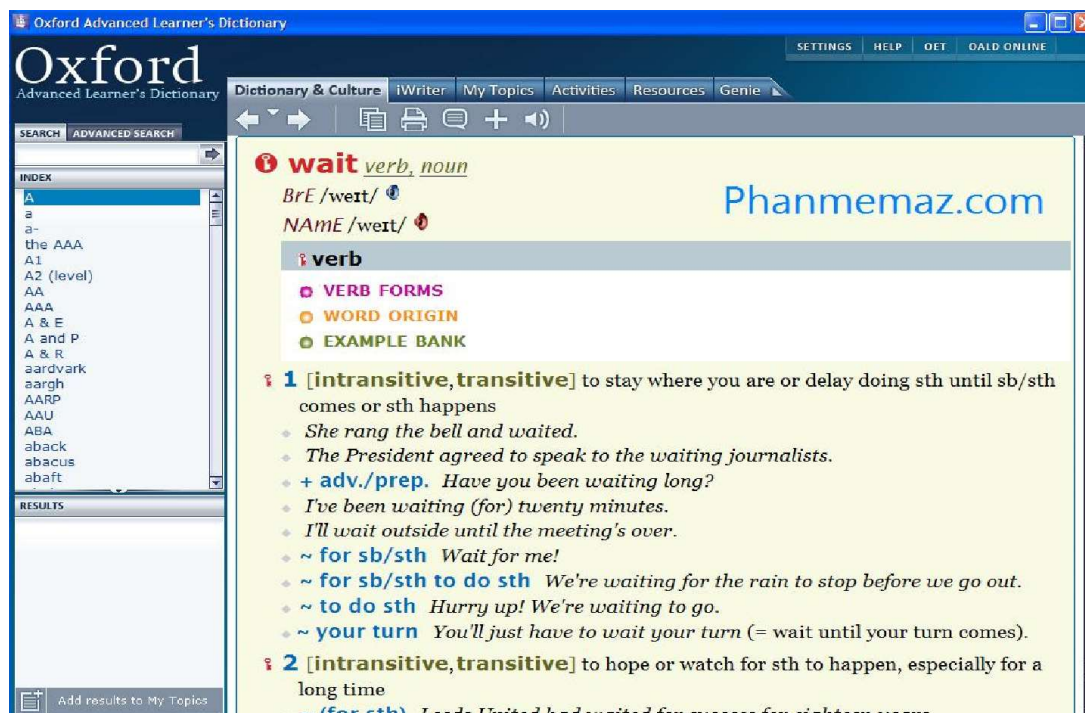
Oxford Advanced Learner's Dictionary

SETTINGS HELP OET OALD ONLINE

Oxford
Advanced Learner's Dictionary

Dictionary & Culture iWriter My Topics Activities Resources Genie

SEARCH ADVANCED SEARCH

INDEX

A
a
a-
the AAA
A1
A2 (level)
AA
AAA
A & E
A and P
A & R
aardvark
aargh
AARP
AAU
ABA
aback
abacus
abaft

RESULTS

Add results to My Topics

wait verb, noun

BrE /weɪt/

NAmE /weɪt/

Phanmemaz.com

verb

VERB FORMS
WORD ORIGIN
EXAMPLE BANK

1 [intransitive, transitive] to stay where you are or delay doing sth until sb/sth comes or sth happens

She rang the bell and waited.
The President agreed to speak to the waiting journalists.
+ adv./prep. Have you been waiting long?
I've been waiting (for) twenty minutes.
I'll wait outside until the meeting's over.
~ for sb/sth Wait for me!
~ for sb/sth to do sth We're waiting for the rain to stop before we go out.
~ to do sth Hurry up! We're waiting to go.
~ your turn You'll just have to wait your turn (= wait until your turn comes).

2 [intransitive, transitive] to hope or watch for sth to happen, especially for a long time

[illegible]